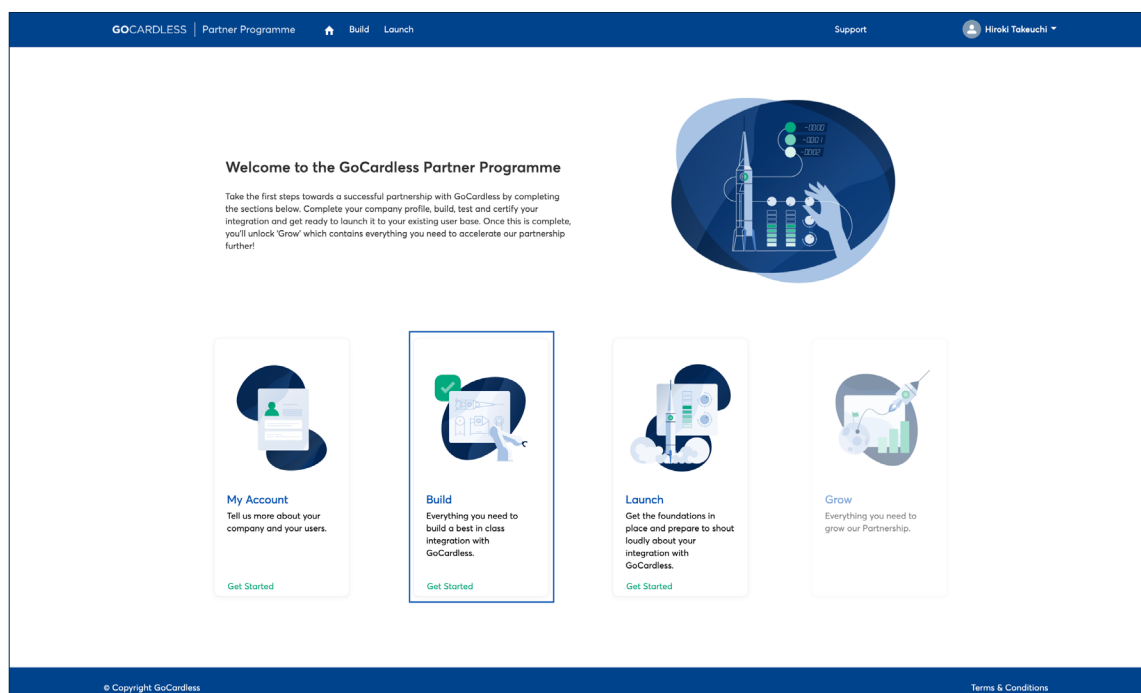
GOCARDLESS | Partner Programme Build Launch Support Hiroki Takeuchi

Welcome to the GoCardless Partner Programme

Take the first steps towards a successful partnership with GoCardless by completing the sections below. Complete your company profile, build, test and certify your integration and get ready to launch it to your existing user base. Once this is complete, you'll unlock 'Grow' which contains everything you need to accelerate our partnership further!

My Account
Tell us more about your company and your users.
Get Started

Build
Everything you need to build a best in class integration with GoCardless.
Get Started

Launch
Get the foundations in place and prepare to shout loudly about your integration with GoCardless.
Get Started

Grow
Everything you need to grow our Partnership.

© Copyright GoCardless
Terms & Conditions